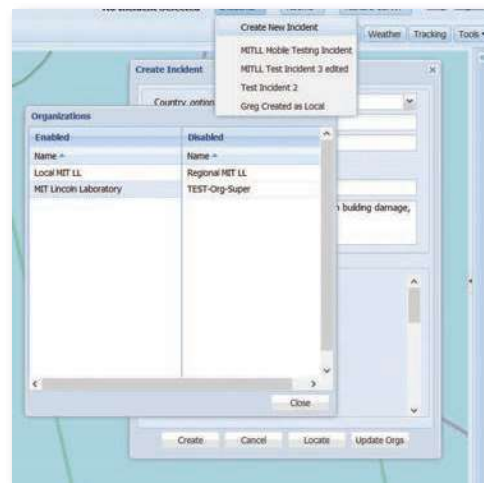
Create New Incident

MITLL Mobile Testing Incident

MITLL Test Incident 3 edited

Test Incident 2

Greg Created as Local

Weather | Tracking | Tools

Create Incident

Country, option

building damage,

Organizations

| Enabled | Disabled |
|---|---|
| Name ^ | Name ^ |
| Local MIT LL | Regional MIT LL |
| MIT Lincoln Laboratory | TEST-Org-Super |

Close

Create | Cancel | Locate | Update Orgs